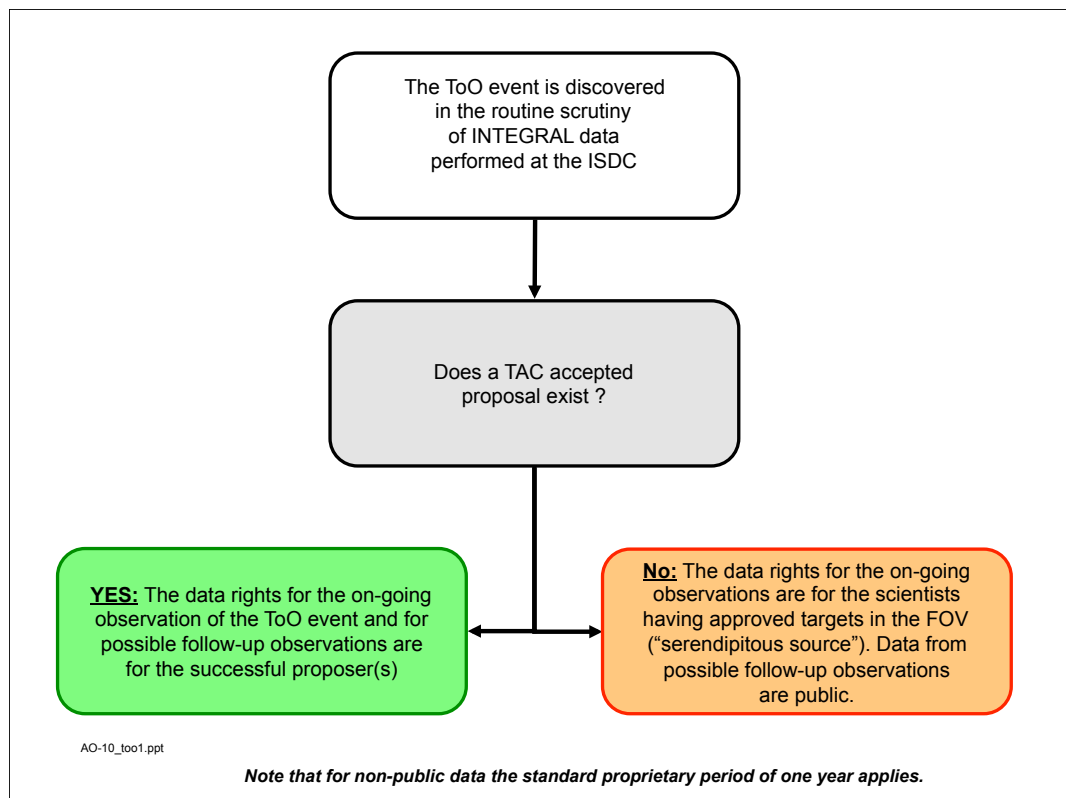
The ToO event is discovered in the routine scrutiny of INTEGRAL data performed at the ISDC

Does a TAC accepted proposal exist ?

YES: The data rights for the on-going observation of the ToO event and for possible follow-up observations are for the successful proposer(s)

No: The data rights for the on-going observations are for the scientists having approved targets in the FOV ("serendipitous source"). Data from possible follow-up observations are public.

AO-10_too1.ppt

Note that for non-public data the standard proprietary period of one year applies.